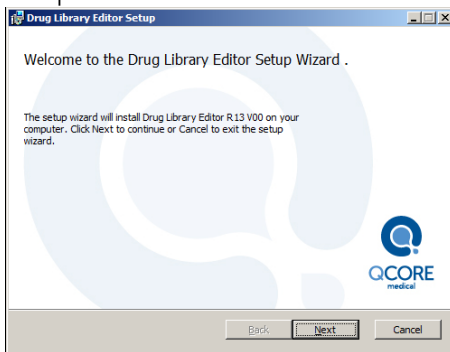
Drug Library Editor Setup

Welcome to the Drug Library Editor Setup Wizard .

The setup wizard will install Drug Library Editor R13 V00 on your computer. Click Next to continue or Cancel to exit the setup wizard.

QCORE medical

Back Next Cancel